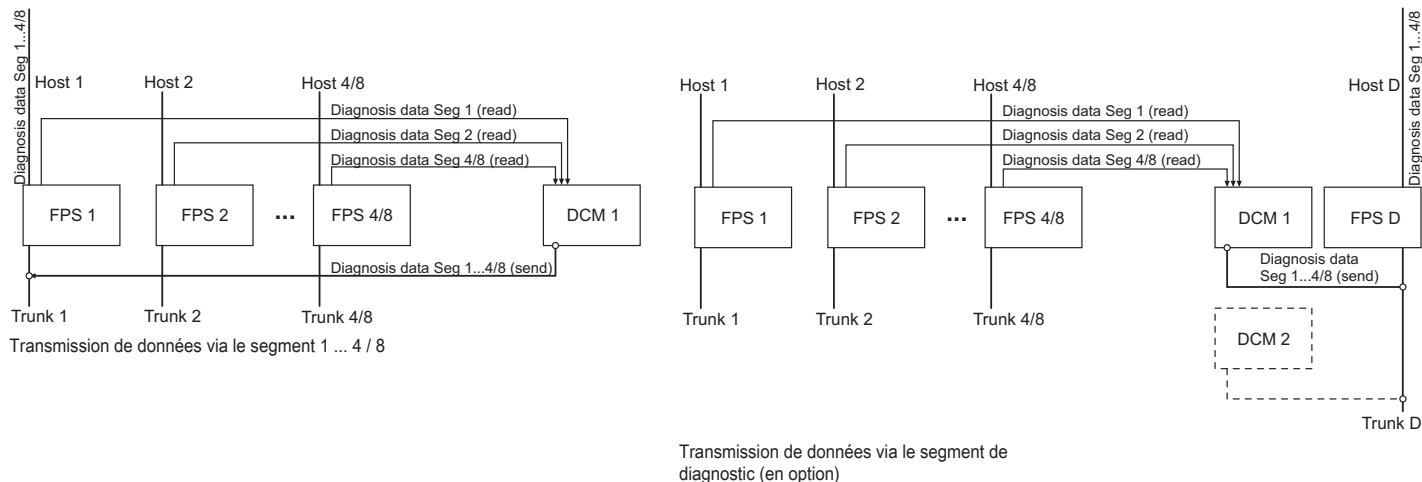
Diagnosis data Seg 1...4/8

Host 1
Host 2
Host 4/8
Diagnosis data Seg 1 (read)
Diagnosis data Seg 2 (read)
Diagnosis data Seg 4/8 (read)
FPS 1
FPS 2
...
FPS 4/8
DCM 1
Diagnosis data Seg 1...4/8 (send)
Trunk 1
Trunk 2
Trunk 4/8

Transmission de données via le segment 1 ... 4 / 8

Host 1
Host 2
Host 4/8
Host D
Diagnosis data Seg 1...4/8
Diagnosis data Seg 1 (read)
Diagnosis data Seg 2 (read)
Diagnosis data Seg 4/8 (read)
FPS 1
FPS 2
...
FPS 4/8
DCM 1
FPS D
Diagnosis data Seg 1...4/8 (send)
Trunk 1
Trunk 2
Trunk 4/8
DCM 2
Trunk D

Transmission de données via le segment de diagnostic (en option)